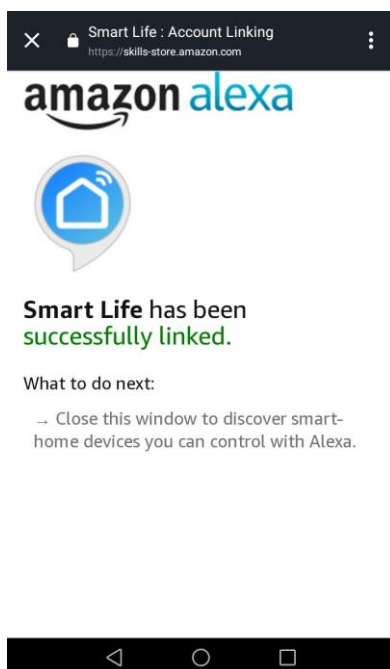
Smart Life : Account Linking
https://skills-store.amazon.com

amazon alexa

Smart Life has been successfully linked.

What to do next:

→ Close this window to discover smart-home devices you can control with Alexa.